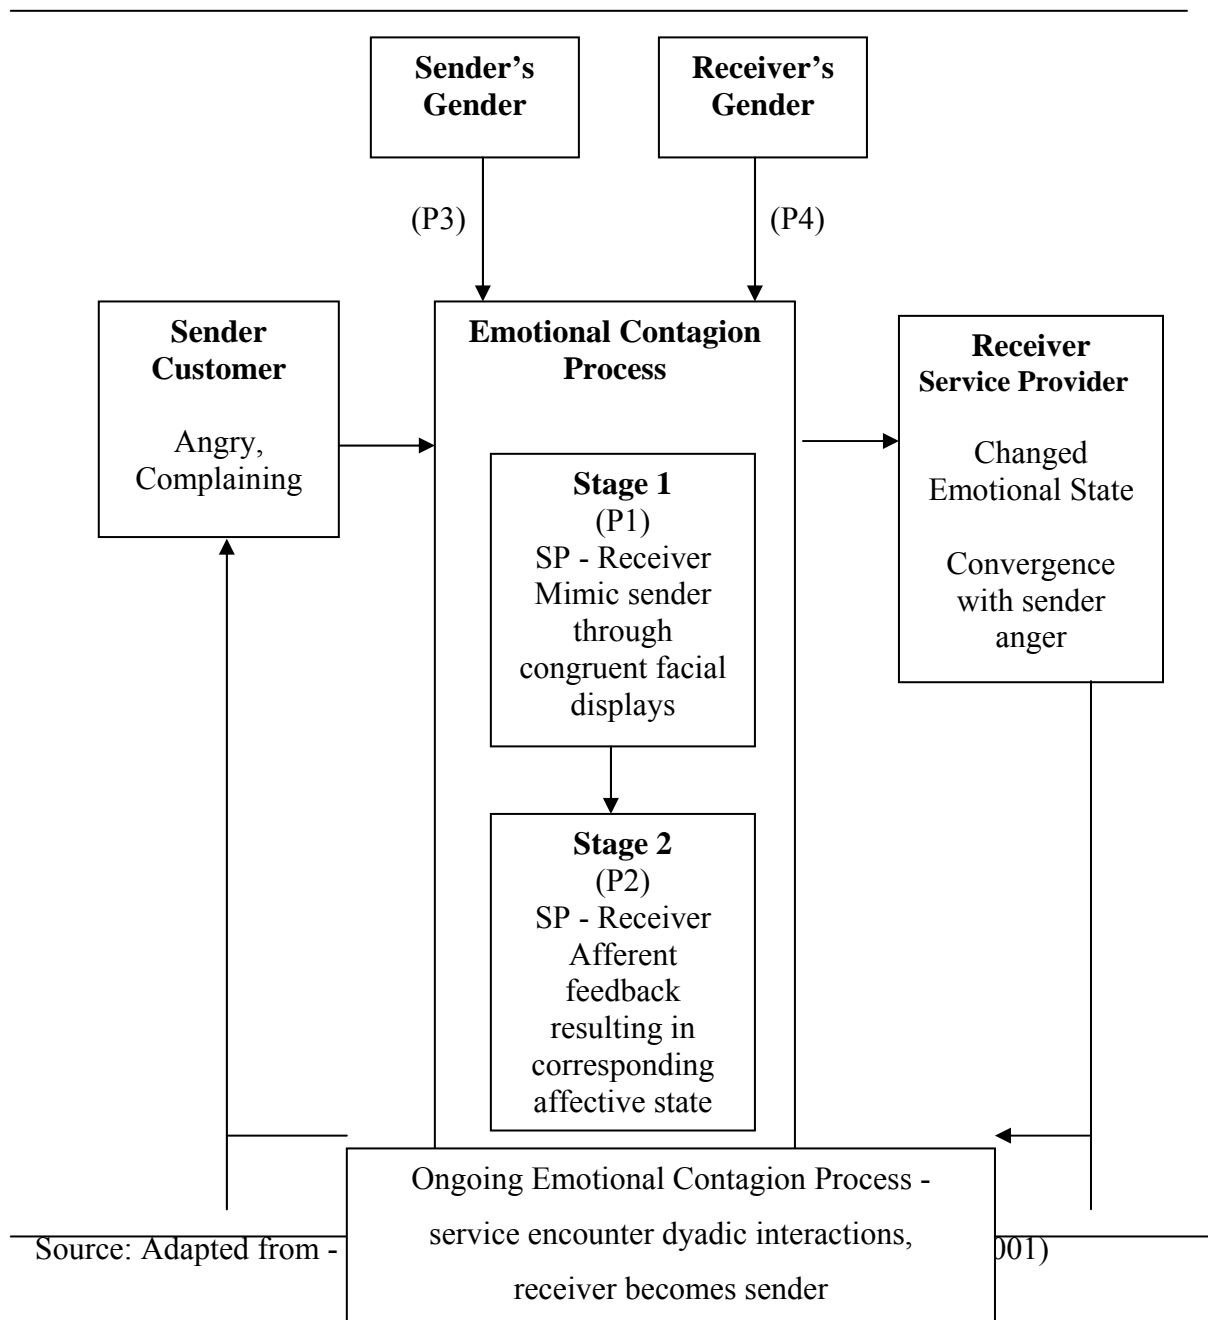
Sender's Gender

Receiver's Gender

(P3)

(P4)

Sender Customer

Angry, Complaining

Emotional Contagion Process

Stage 1
(P1)
SP - Receiver
Mimic sender through congruent facial displays

Stage 2
(P2)
SP - Receiver
Afferent feedback resulting in corresponding affective state

Receiver Service Provider

Changed Emotional State

Convergence with sender anger

Ongoing Emotional Contagion Process - service encounter dyadic interactions, receiver becomes sender

Source: Adapted from - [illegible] 001)